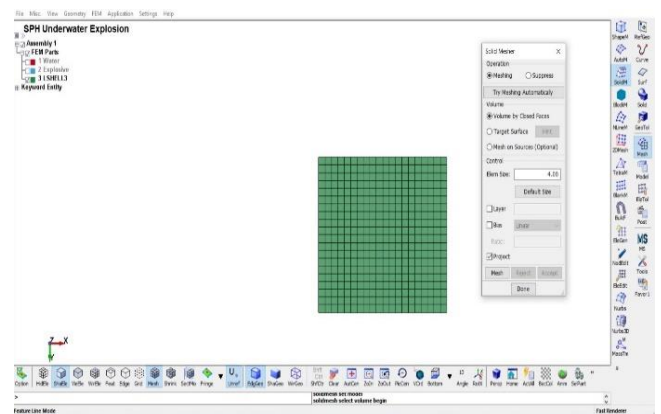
File Misc View Geometry FEM Application Settings Help

SPH Underwater Explosion

Assembly 1
FEM Parts
1 Water
2 Explosive
3 SHELL3
Keyword Entity

Solid Mesher X
Operation
Meshing Suppress
Try Meshing Automatically
Volume
Volume by Closed Faces
Target Surface
Mesh on Sources (Optional)
Control
Elem Size: 4.00
Default Size
Layer
Bias
Ratio
Project
Mesh Reject Accept
Done

ShapeM RefGeo AutoM Curve SolidM Surf BlockM Solid NLineM GeoTol 2DMesh Mesh TetraM Model BlendM ElTol BulkF Post ElGen MS NodEdit ME ElEdit Tools NodEle Player

Cyclon HoleEle DrafEle VarEle VarElem Pnet Edge Grid Mesh Shrink SectMe Fringe Unref EdgGen ElmGen NrGen ShEle Clear AutCen ZoOr ZoOut PanGen VCrit Bottom Angle Redit Persp Home AcVol BacCol Axes SurPart

solidmesh set mode
solidmesh select volume begin

Feature Line Mode
Fast Renderer